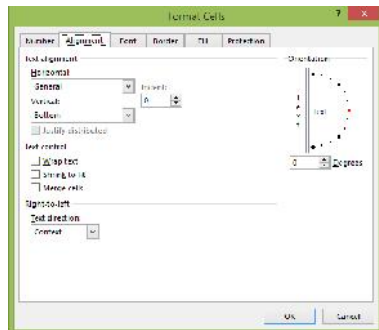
Format Cells

Number | Alignment | Font | Border | Fill | Protection

Text alignment
Horizontal:
General
Indent:
0
Vertical:
Bottom
Justify distributed

Text control
Wrap text
Shrink to fit
Merge cells

Right-to-left
Text direction:
Context

Orientation
T
e
x
t
Text
0 Degrees

OK Cancel